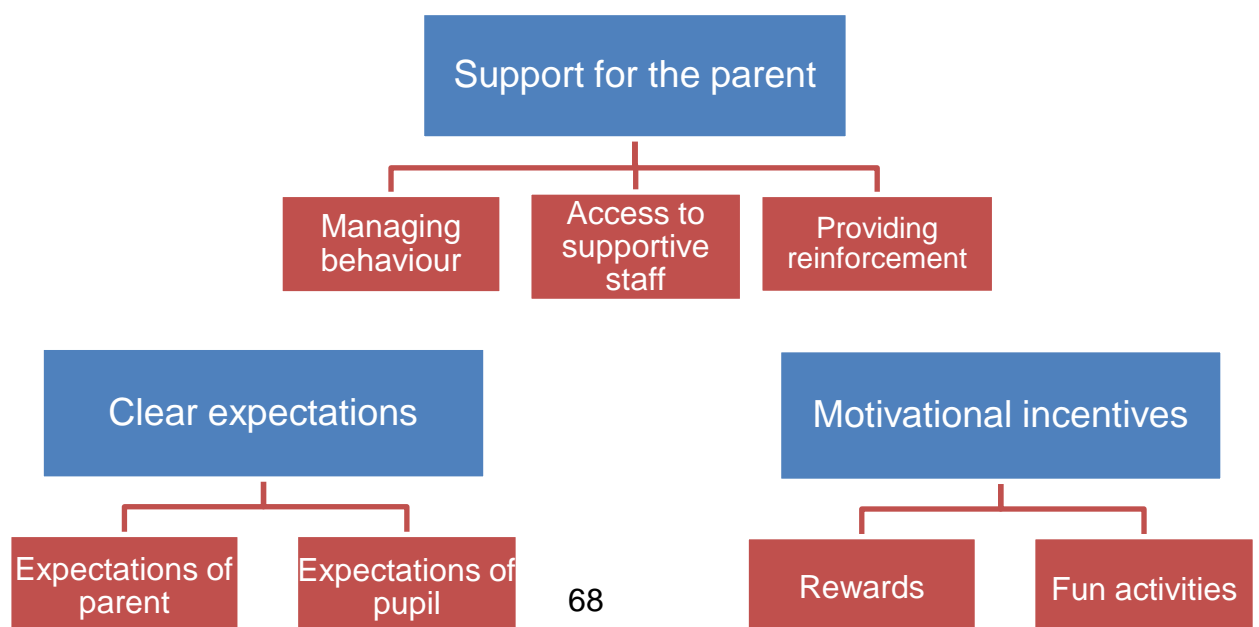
Support for the parent

Managing behaviour

Access to supportive staff

Providing reinforcement

Clear expectations

Expectations of parent

Expectations of pupil

Motivational incentives

Rewards

Fun activities

68